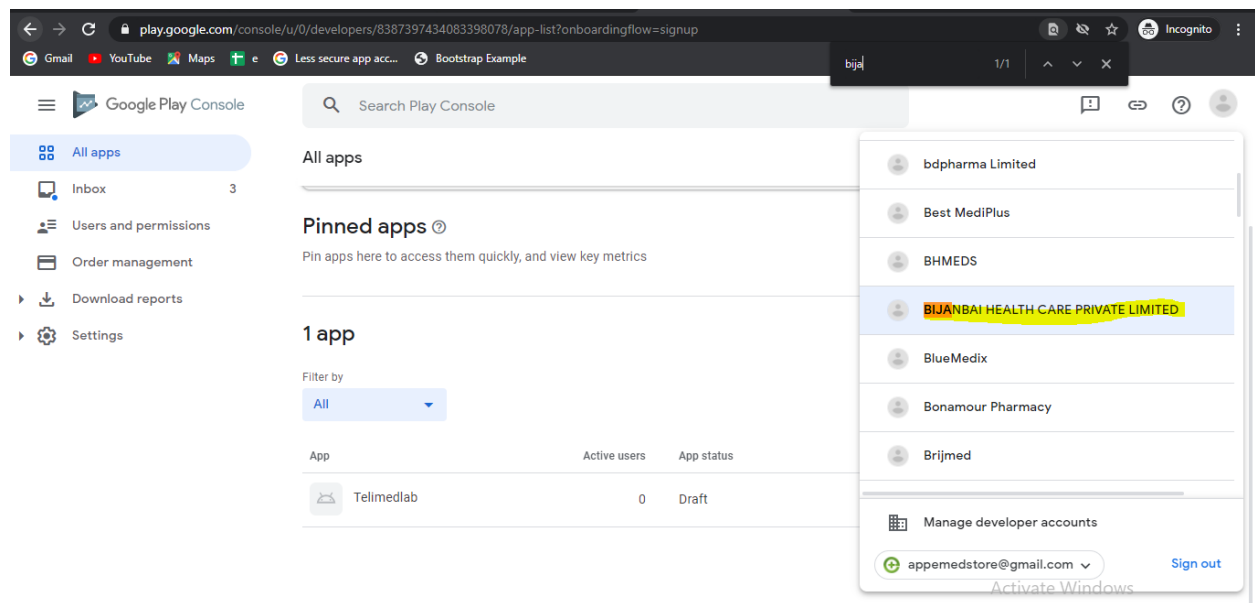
play.google.com/console/u/0/developers/8387397434083398078/app-list?onboardingflow=signup

Incognito

Gmail YouTube Maps e Less secure app acc... Bootstrap Example

bija 1/1

Google Play Console

Search Play Console

All apps
Inbox 3
Users and permissions
Order management
Download reports
Settings

All apps

Pinned apps
Pin apps here to access them quickly, and view key metrics

1 app

Filter by
All

| App | Active users | App status |
|---|---|---|
| Telimedlab | 0 | Draft |

bdpharma Limited
Best MediPlus
BHMEDS
BIJANBAI HEALTH CARE PRIVATE LIMITED
BlueMedix
Bonamour Pharmacy
Brijmed

Manage developer accounts

appemedstore@gmail.com
Sign out

Activate Windows